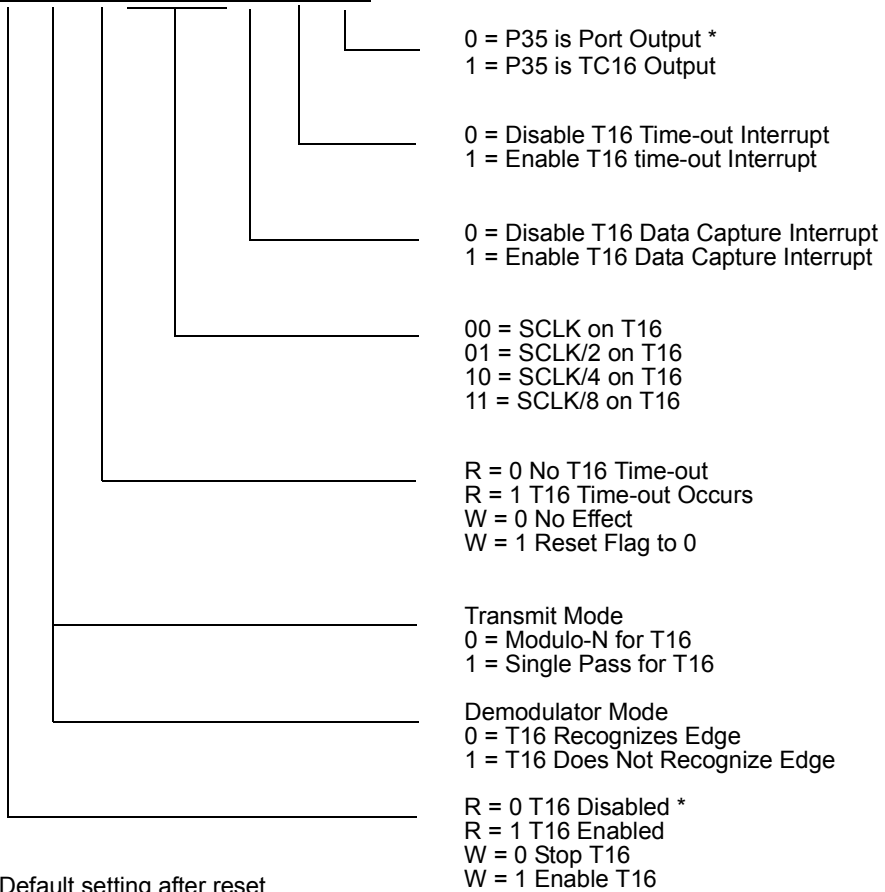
0 = P35 is Port Output *
1 = P35 is TC16 Output

0 = Disable T16 Time-out Interrupt
1 = Enable T16 time-out Interrupt

0 = Disable T16 Data Capture Interrupt
1 = Enable T16 Data Capture Interrupt

00 = SCLK on T16
01 = SCLK/2 on T16
10 = SCLK/4 on T16
11 = SCLK/8 on T16

R = 0 No T16 Time-out
R = 1 T16 Time-out Occurs
W = 0 No Effect
W = 1 Reset Flag to 0

Transmit Mode
0 = Modulo-N for T16
1 = Single Pass for T16

Demodulator Mode
0 = T16 Recognizes Edge
1 = T16 Does Not Recognize Edge

R = 0 T16 Disabled *
R = 1 T16 Enabled
W = 0 Stop T16
W = 1 Enable T16

Default setting after reset